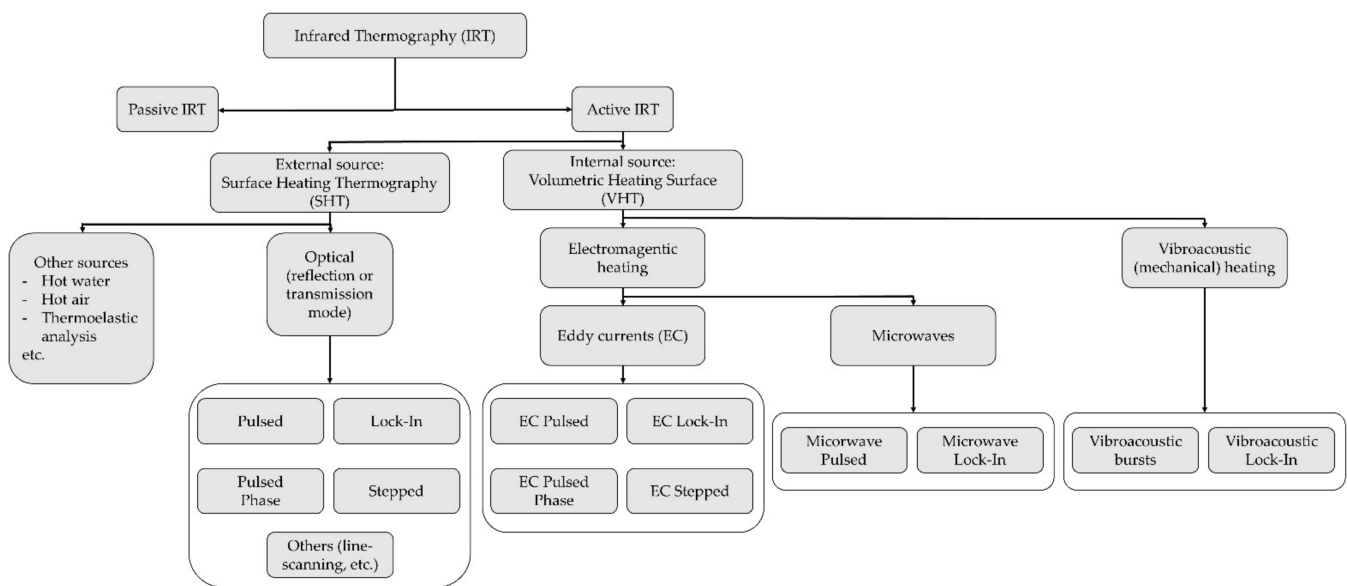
Infrared Thermography (IRT)

Passive IRT

Active IRT

External source: Surface Heating Thermography (SHT)

Internal source: Volumetric Heating Surface (VHT)

Other sources
- Hot water
- Hot air
- Thermoelastic analysis
etc.

Optical (reflection or transmission mode)

Electromagentic heating

Vibroacoustic (mechanical) heating

Eddy currents (EC)

Microwaves

Pulsed

Lock-In

Pulsed Phase

Stepped

Others (line-scanning, etc.)

EC Pulsed

EC Lock-In

EC Pulsed Phase

EC Stepped

Micorwave Pulsed

Microwave Lock-In

Vibroacoustic bursts

Vibroacoustic Lock-In